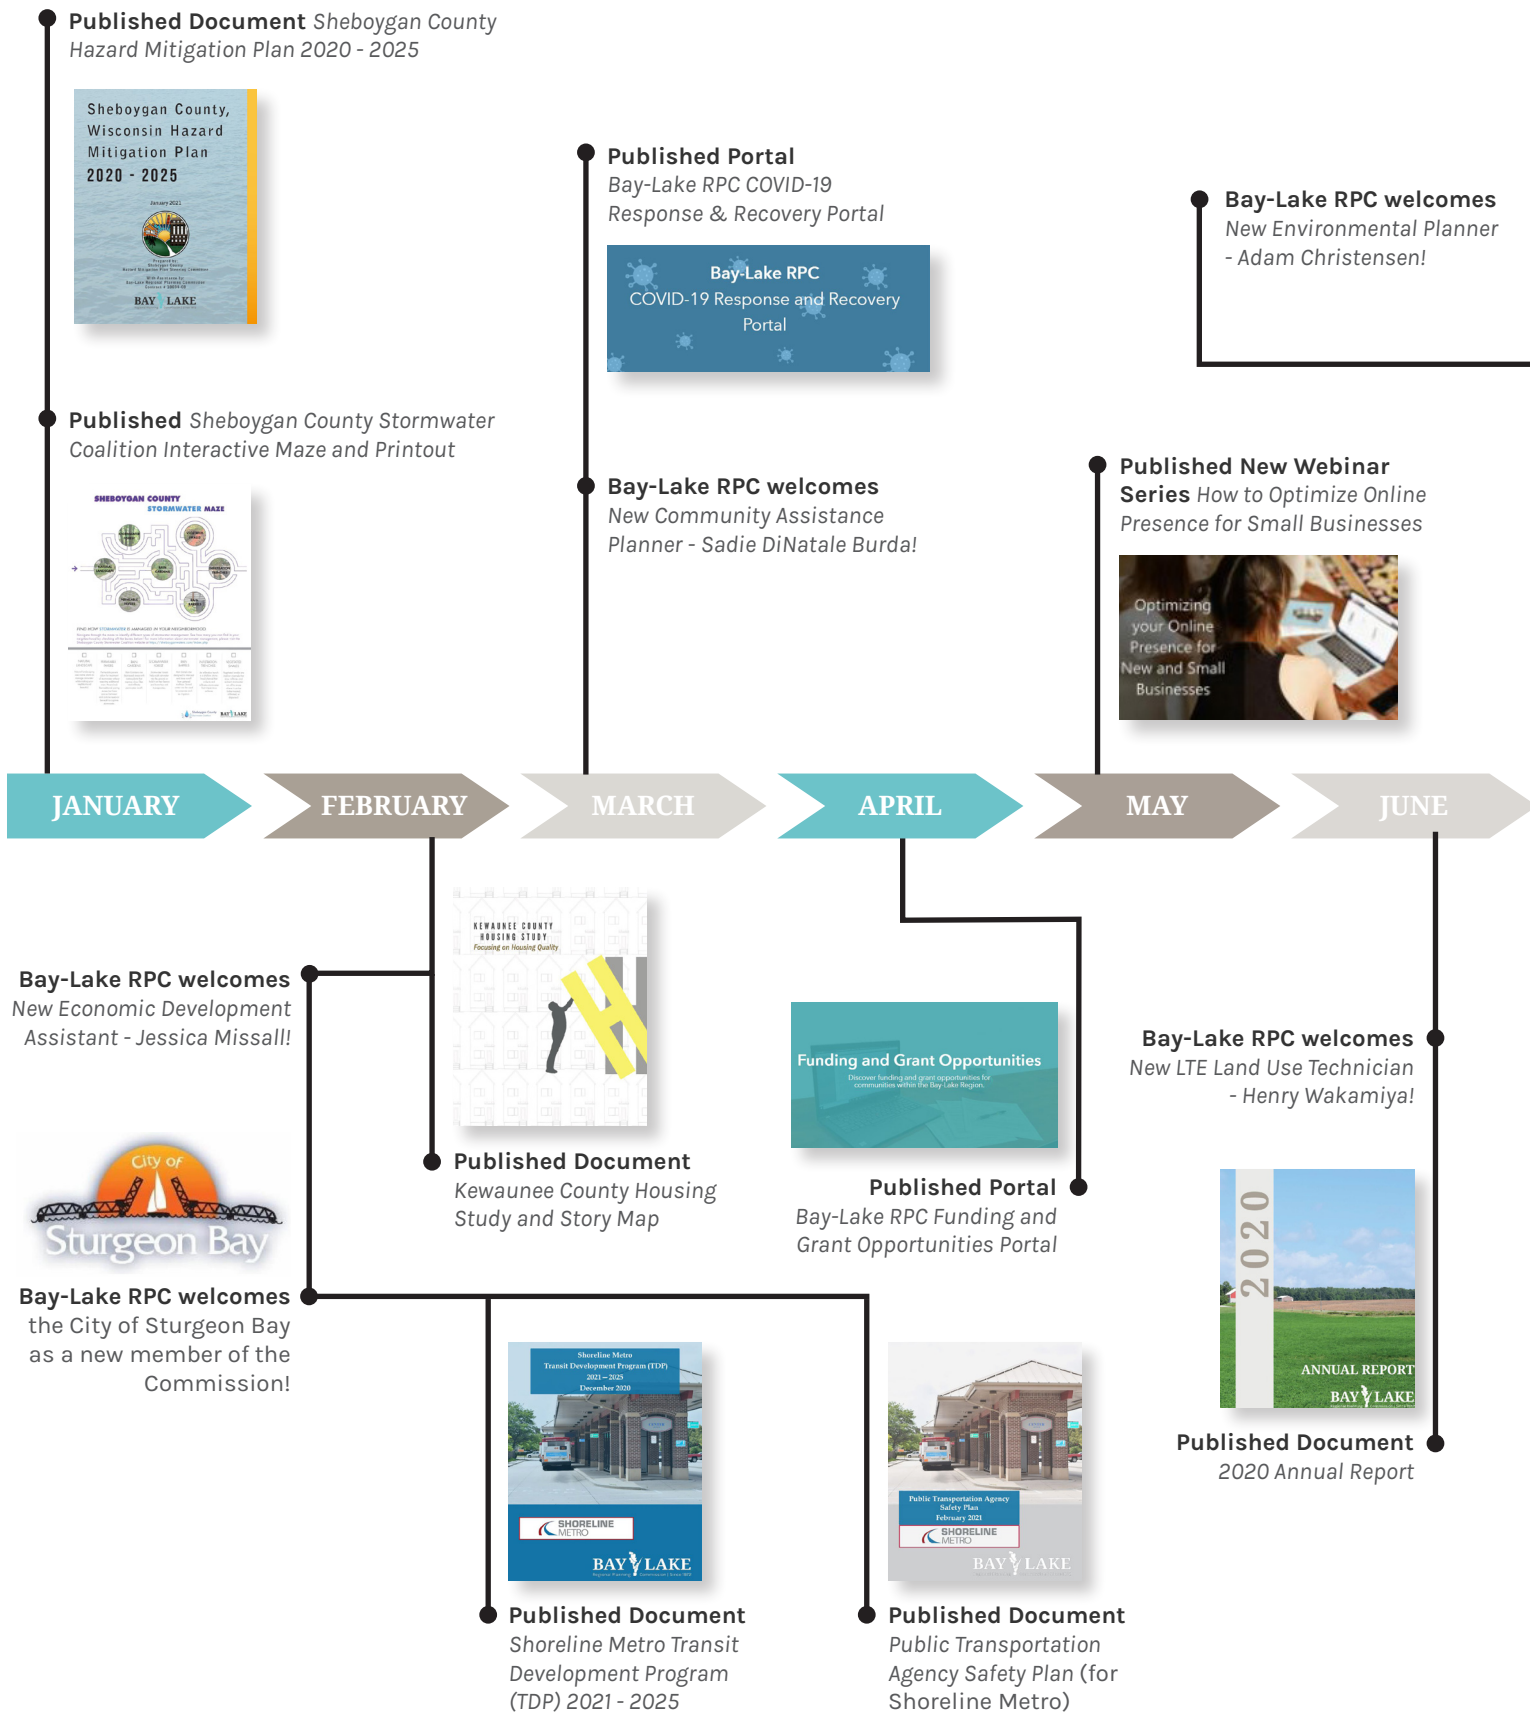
**Published Document** *Sheboygan County Hazard Mitigation Plan 2020 - 2025*

Sheboygan County, Wisconsin Hazard Mitigation Plan 2020 - 2025

January 2021

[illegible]

BAY LAKE

**Published** *Sheboygan County Stormwater Coalition Interactive Maze and Printout*

SHEBOYGAN COUNTY STORMWATER MAZE

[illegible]

**Published Portal**
*Bay-Lake RPC COVID-19 Response & Recovery Portal*

Bay-Lake RPC
COVID-19 Response and Recovery Portal

**Bay-Lake RPC welcomes**
*New Community Assistance Planner - Sadie DiNatale Burda!*

**Bay-Lake RPC welcomes**
*New Environmental Planner - Adam Christensen!*

**Published New Webinar Series** *How to Optimize Online Presence for Small Businesses*

Optimizing your Online Presence for New and Small Businesses

JANUARY FEBRUARY MARCH APRIL MAY JUNE

KEWAUNEE COUNTY HOUSING STUDY
Focusing on Housing Quality

**Bay-Lake RPC welcomes**
*New Economic Development Assistant - Jessica Missall!*

City of Sturgeon Bay

**Bay-Lake RPC welcomes** the City of Sturgeon Bay as a new member of the Commission!

**Published Document**
*Kewaunee County Housing Study and Story Map*

Funding and Grant Opportunities
Discover funding and grant opportunities for communities within the Bay-Lake Region.

**Published Portal**
*Bay-Lake RPC Funding and Grant Opportunities Portal*

**Bay-Lake RPC welcomes**
*New LTE Land Use Technician - Henry Wakamiya!*

2020
ANNUAL REPORT
BAY LAKE

**Published Document**
*2020 Annual Report*

Shoreline Metro
Transit Development Program (TDP)
2021 – 2025
December 2020

SHORELINE METRO

BAY LAKE

**Published Document**
*Shoreline Metro Transit Development Program (TDP) 2021 - 2025*

Public Transportation Agency Safety Plan
February 2021

SHORELINE METRO

BAY LAKE

**Published Document**
Public Transportation Agency Safety Plan (for Shoreline Metro)